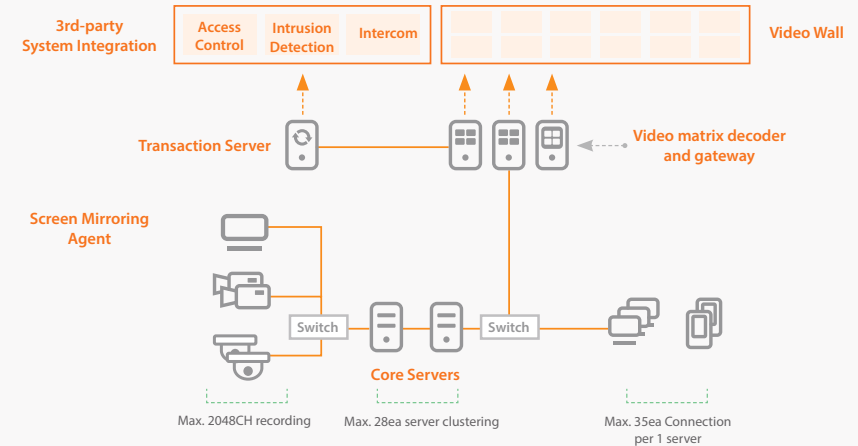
3rd-party System Integration

Access Control

Intrusion Detection

Intercom

Video Wall

Transaction Server

Video matrix decoder and gateway

Screen Mirroring Agent

Switch

Switch

Core Servers

Max. 2048CH recording

Max. 28ea server clustering

Max. 35ea Connection per 1 server